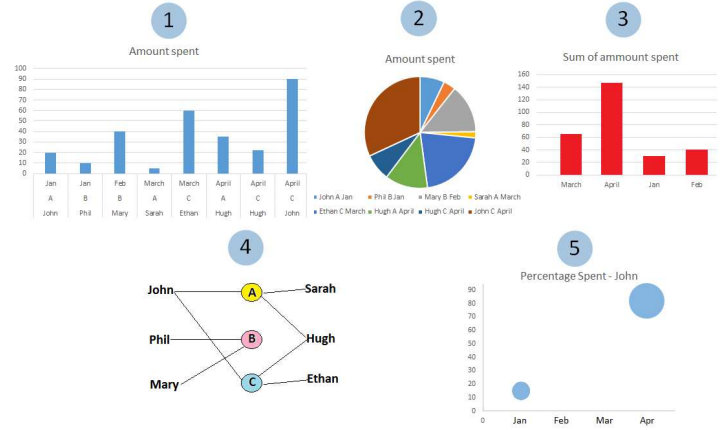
1

Amount spent

100
90
80
70
60
50
40
30
20
10
0

| Jan | Jan | Feb | March | March | April | April | April |
|---|---|---|---|---|---|---|---|
| A | B | B | A | C | A | C | C |
| John | Phil | Mary | Sarah | Ethan | Hugh | Hugh | John |

2

Amount spent

John A Jan
Phil B Jan
Mary B Feb
Sarah A March
Ethen C March
Hugh A April
Hugh C April
John C April

3

Sum of ammount spent

160
140
120
100
80
60
40
20
0

March
April
Jan
Feb

4

John
A
Sarah
Phil
B
Hugh
Mary
C
Ethan

5

Percentage Spent - John

90
80
70
60
50
40
30
20
10
0

0
Jan
Feb
Mar
Apr